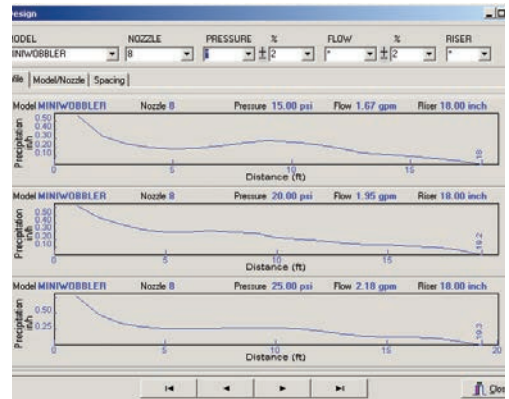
esign

ODEL | NOZZLE | PRESSURE | % | FLOW | % | RISER
INIWOBBLER | 8 | | ± 2 | * | ± 2 | *

file | Model/Nozzle | Spacing

Model MINIWOBBLER Nozzle 8 Pressure 15.00 psi Flow 1.67 gpm Riser 18.00 inch
Precipitation inch/h
0.50
0.40
0.30
0.20
0.10
0 5 10 15
Distance (ft)
18

Model MINIWOBBLER Nozzle 8 Pressure 20.00 psi Flow 1.95 gpm Riser 18.00 inch
Precipitation inch/h
0.50
0.40
0.30
0.20
0.10
0 5 10 15
Distance (ft)
19.2

Model MINIWOBBLER Nozzle 8 Pressure 25.00 psi Flow 2.18 gpm Riser 18.00 inch
Precipitation inch/h
0.50
0.25
0 5 10 15 20
Distance (ft)
19.3

Clos